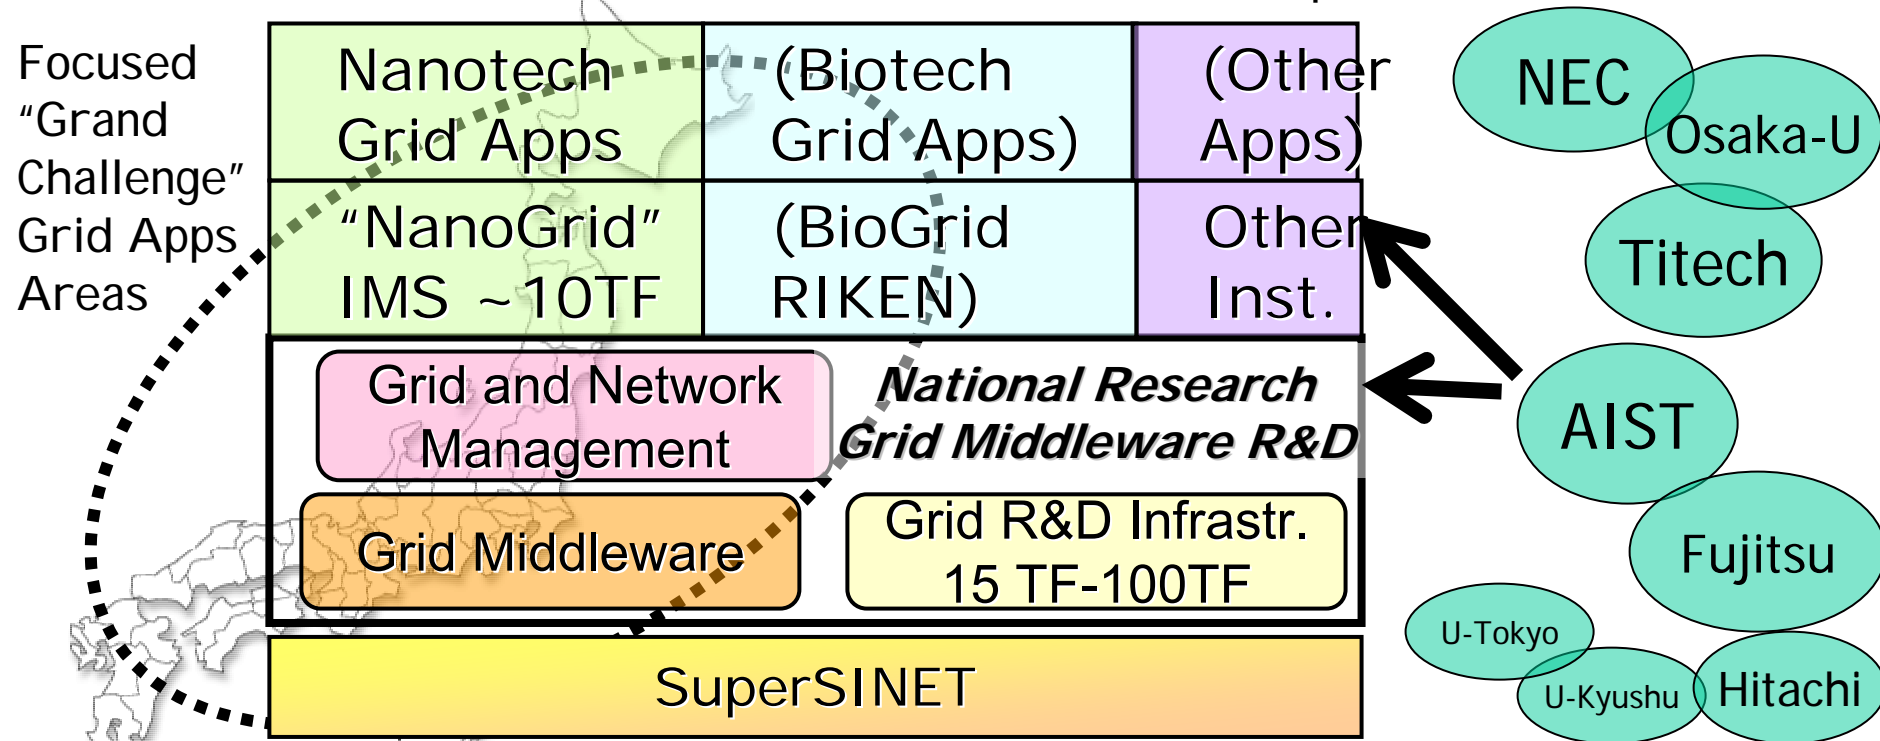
Focused "Grand Challenge" Grid Apps Areas

| Nanotech Grid Apps | (Biotech Grid Apps) | (Other Apps) |
|---|---|---|
| "NanoGrid" IMS ~10TF | (BioGrid RIKEN) | Other Inst. |

Grid and Network Management

National Research Grid Middleware R&D

Grid Middleware

Grid R&D Infrastr. 15 TF-100TF

SuperSINET

NEC

Osaka-U

Titech

AIST

Fujitsu

U-Tokyo

U-Kyushu

Hitachi